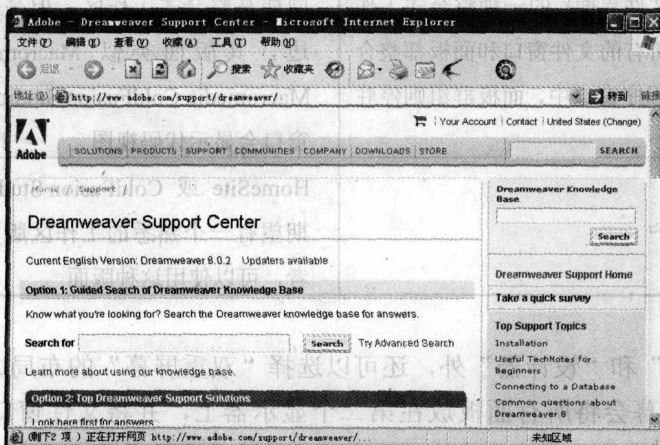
Adobe - Dreamweaver Support Center - Microsoft Internet Explorer

文件(F) 编辑(E) 查看(V) 收藏(A) 工具(T) 帮助(H)

后退 搜索 收藏夹

地址(D) http://www.adobe.com/support/dreamweaver/ 转到 链接

Adobe

Your Account | Contact | United States (Change)

SOLUTIONS PRODUCTS SUPPORT COMMUNITIES COMPANY DOWNLOADS STORE SEARCH

Home / Support /

Dreamweaver Support Center

Current English Version: Dreamweaver 8.0.2 Updaters available

Option 1: Guided Search of Dreamweaver Knowledge Base

Know what you're looking for? Search the Dreamweaver knowledge base for answers.

Search for Search Try Advanced Search

Learn more about using our knowledge base.

Option 2: Top Dreamweaver Support Solutions

Look here first for answers

Dreamweaver Knowledge Base

Search

Dreamweaver Support Home

Take a quick survey

Top Support Topics

Installation

Useful TechNotes for Beginners

Connecting to a Database

Common questions about Dreamweaver 8

(剩下 2 项) 正在打开网页 http://www.adobe.com/support/dreamweaver/...

未知区域